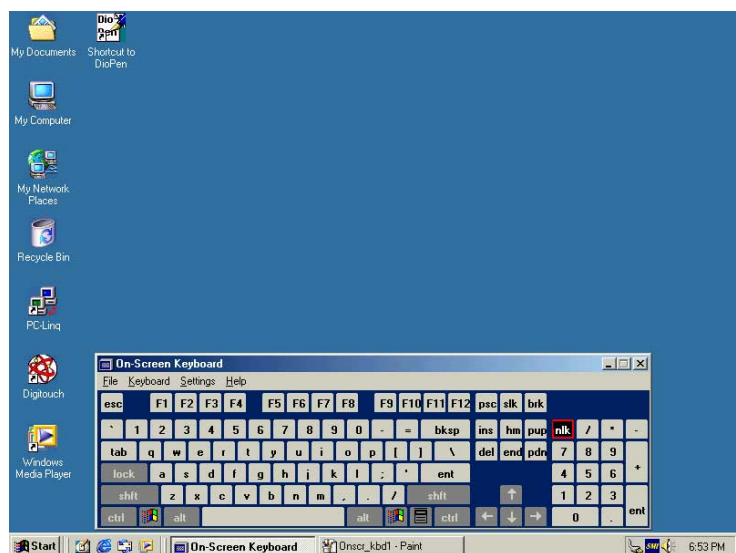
My Documents

Dio Pen
Shortcut to DioPen

My Computer

My Network Places

Recycle Bin

PC-Linq

Digitouch

Windows Media Player

On-Screen Keyboard

File Keyboard Settings Help

esc F1 F2 F3 F4 F5 F6 F7 F8 F9 F10 F11 F12 psc slk brk

` 1 2 3 4 5 6 7 8 9 0 - = bksp ins hm pup nlk / * -

tab q w e r t y u i o p [ ] \ del end pdn 7 8 9 +

lock a s d f g h j k l ; ' ent 4 5 6

shft z x c v b n m , . / shft 1 2 3 ent

ctrl alt alt ctrl 0 .

Start On-Screen Keyboard Onscr_kbd1 - Paint 6:53 PM